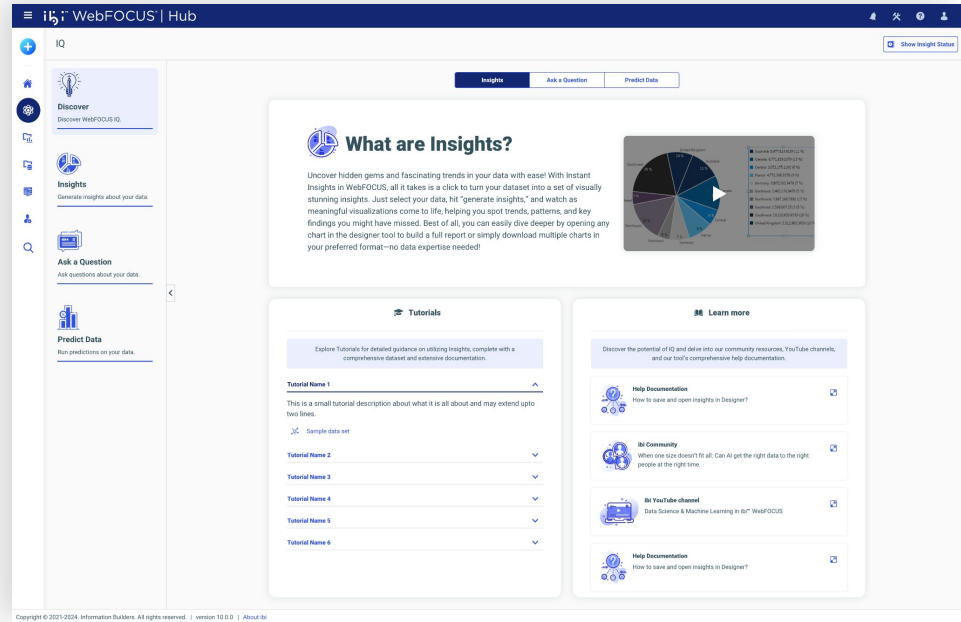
ibi WebFOCUS | Hub

IQ

Show Insight Status

Discover
Discover WebFOCUS IQ.

Insights
Generate insights about your data.

Ask a Question
Ask questions about your data.

Predict Data
Run predictions on your data.

Insights | Ask a Question | Predict Data

What are Insights?

Uncover hidden gems and fascinating trends in your data with ease! With Instant Insights in WebFOCUS, all it takes is a click to turn your dataset into a set of visually stunning insights. Just select your data, hit "generate insights," and watch as meaningful visualizations come to life, helping you spot trends, patterns, and key findings you might have missed. Best of all, you can easily dive deeper by opening any chart in the designer tool to build a full report or simply download multiple charts in your preferred format—no data expertise needed!

Tutorials

Explore Tutorials for detailed guidance on utilizing Insights, complete with a comprehensive dataset and extensive documentation.

Tutorial Name 1

This is a small tutorial description about what it is all about and may extend upto two lines.

Sample data set

Tutorial Name 2

Tutorial Name 3

Tutorial Name 4

Tutorial Name 5

Tutorial Name 6

Learn more

Discover the potential of IQ and delve into our community resources, YouTube channels, and our tool's comprehensive help documentation.

Help Documentation
How to save and open insights in Designer?

ibi Community
When one size doesn't fit all: Can AI get the right data to the right people at the right time.

ibi YouTube channel
Data Science & Machine Learning in ibi™ WebFOCUS

Help Documentation
How to save and open insights in Designer?

Copyright © 2021-2024. Information Builders. All rights reserved. | version 10.0.0 | About ibi